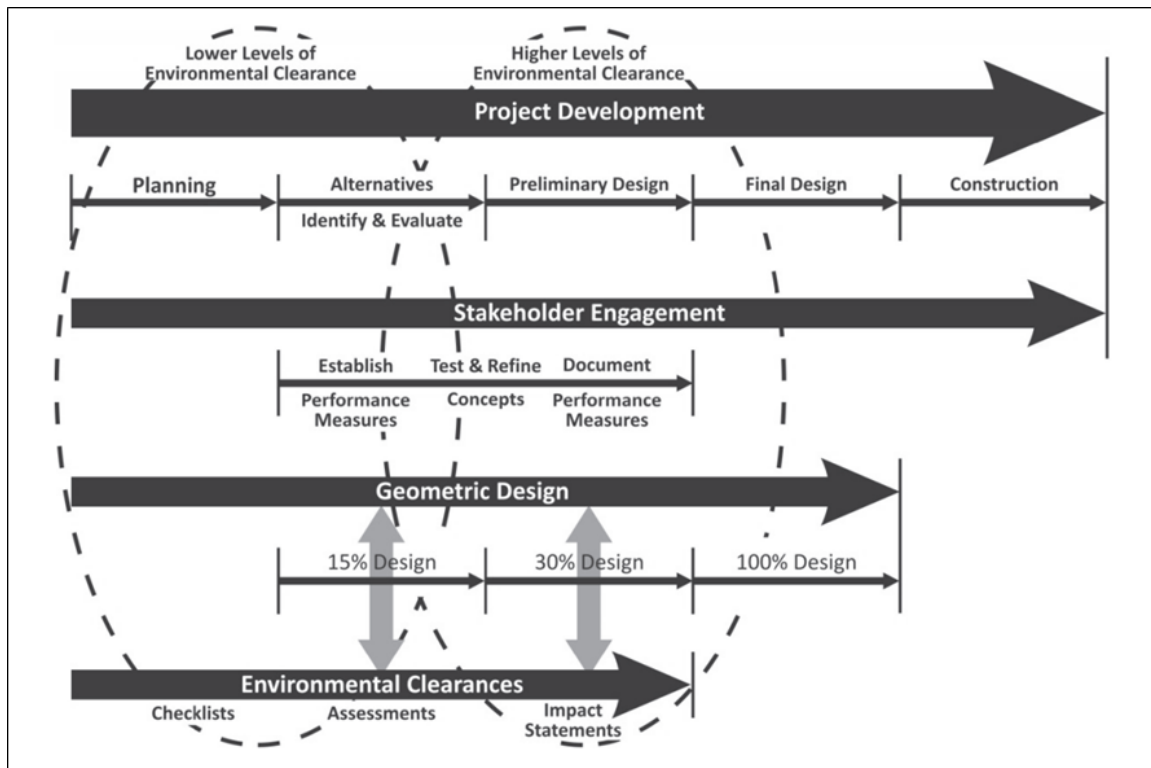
Lower Levels of Environmental Clearance

Higher Levels of Environmental Clearance

Project Development

Planning

Alternatives

Identify & Evaluate

Preliminary Design

Final Design

Construction

Stakeholder Engagement

Establish

Performance Measures

Test & Refine

Concepts

Document

Performance Measures

Geometric Design

15% Design

30% Design

100% Design

Environmental Clearances

Checklists

Assessments

Impact Statements